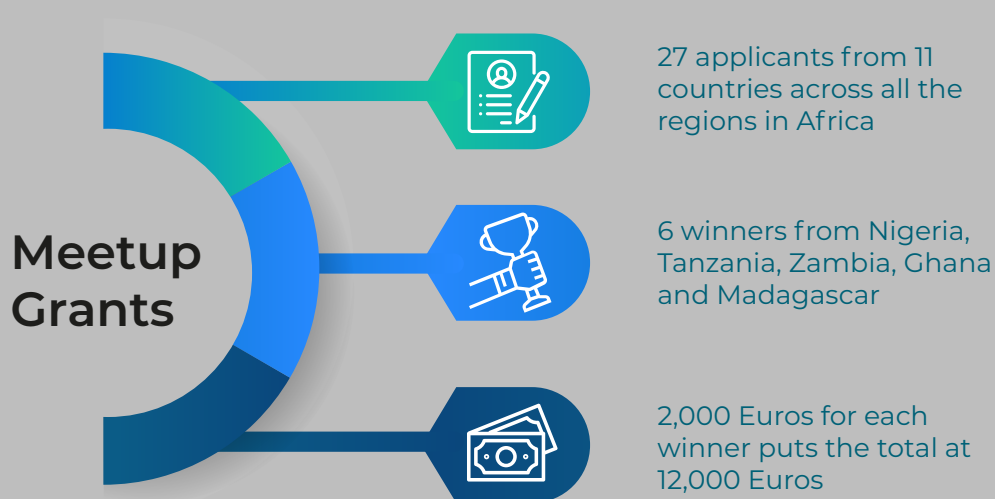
Meetup Grants

27 applicants from 11 countries across all the regions in Africa

6 winners from Nigeria, Tanzania, Zambia, Ghana and Madagascar

2,000 Euros for each winner puts the total at 12,000 Euros